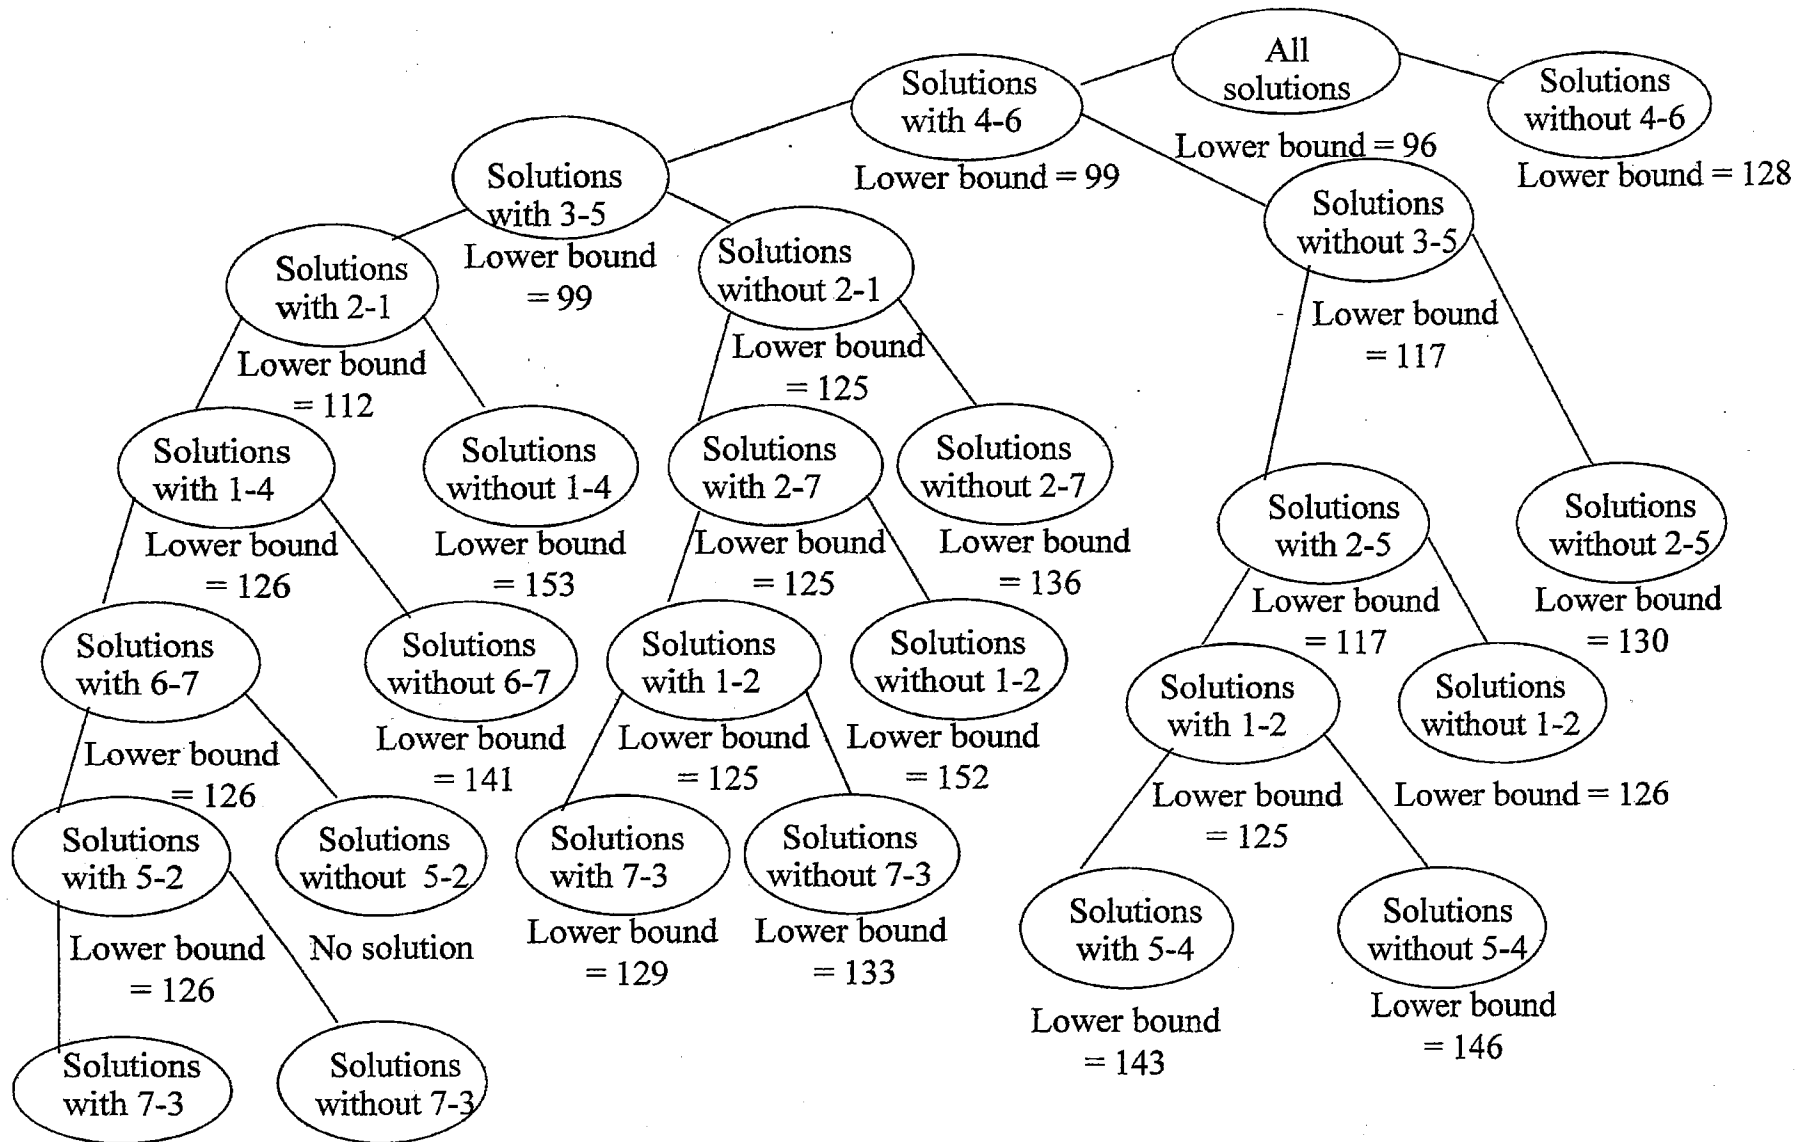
All solutions

Lower bound = 96

Solutions with 4-6

Lower bound = 99

Solutions without 4-6

Lower bound = 128

Solutions with 3-5

Lower bound = 99

Solutions without 3-5

Lower bound = 117

Solutions with 2-1

Lower bound = 112

Solutions without 2-1

Lower bound = 125

Solutions with 1-4

Lower bound = 126

Solutions without 1-4

Lower bound = 153

Solutions with 2-7

Lower bound = 125

Solutions without 2-7

Lower bound = 136

Solutions with 2-5

Lower bound = 117

Solutions without 2-5

Lower bound = 130

Solutions with 6-7

Lower bound = 126

Solutions without 6-7

Lower bound = 141

Solutions with 1-2

Lower bound = 125

Solutions without 1-2

Lower bound = 152

Solutions with 1-2

Lower bound = 125

Solutions without 1-2

Lower bound = 126

Solutions with 5-2

Lower bound = 126

Solutions without 5-2

No solution

Solutions with 7-3

Lower bound = 129

Solutions without 7-3

Lower bound = 133

Solutions with 5-4

Lower bound = 143

Solutions without 5-4

Lower bound = 146

Solutions with 7-3

Solutions without 7-3